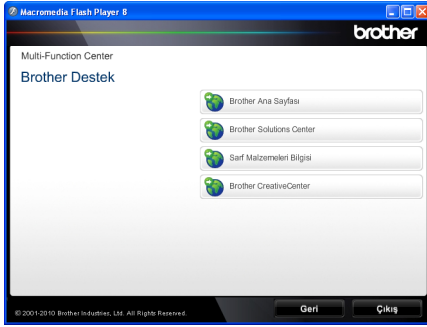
Macromedia Flash Player 8

brother

Multi-Function Center

Brother Destek

Brother Ana Sayfası

Brother Solutions Center

Sarf Malzemeleri Bilgisi

Brother CreativeCenter

© 2001-2010 Brother Industries, Ltd. All Rights Reserved.

Geri

Çıkış